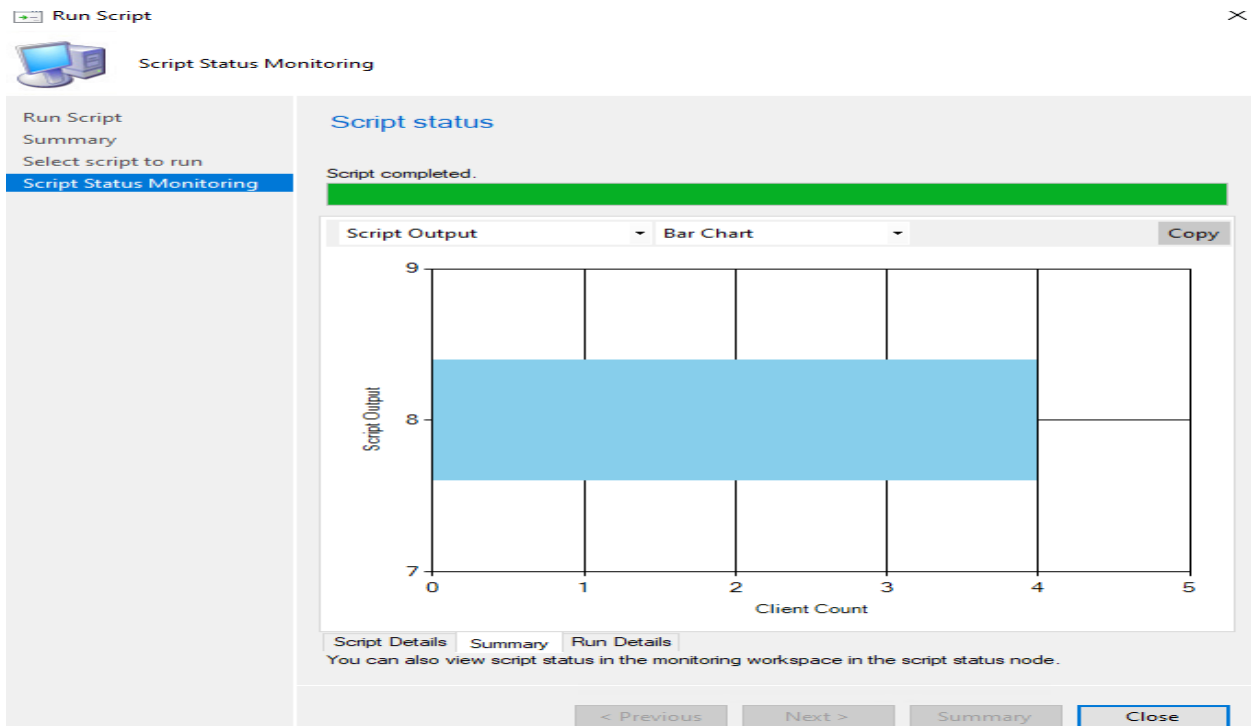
Run Script

Script Status Monitoring

Run Script
Summary
Select script to run
Script Status Monitoring

Script status

Script completed.

Script Output
Bar Chart
Copy

9
8
7
Script Output
0 1 2 3 4 5
Client Count

Script Details
Summary
Run Details

You can also view script status in the monitoring workspace in the script status node.

< Previous
Next >
Summary
Close